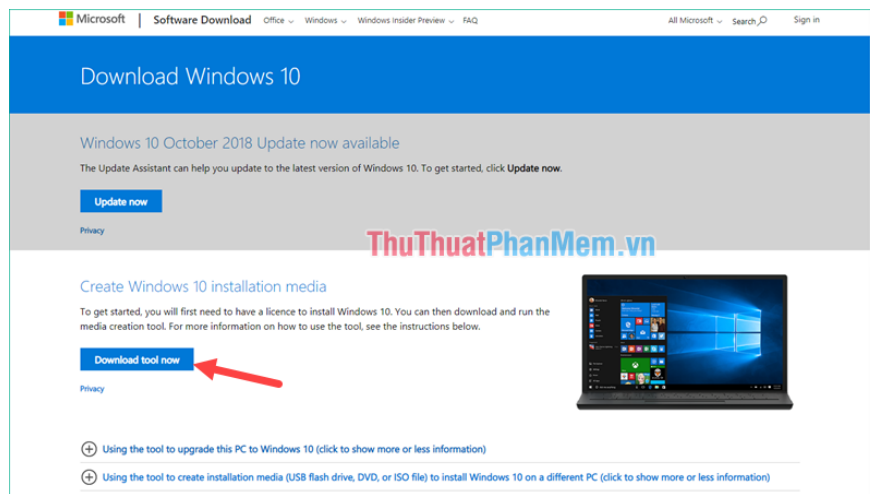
Microsoft | Software Download Office ⌄ Windows ⌄ Windows Insider Preview ⌄ FAQ All Microsoft ⌄ Search Sign in

Download Windows 10

Windows 10 October 2018 Update now available

The Update Assistant can help you update to the latest version of Windows 10. To get started, click **Update now**.

Update now

Privacy

ThuThuatPhanMem.vn

Create Windows 10 installation media

To get started, you will first need to have a licence to install Windows 10. You can then download and run the media creation tool. For more information on how to use the tool, see the instructions below.

Download tool now

Privacy

Using the tool to upgrade this PC to Windows 10 (click to show more or less information)

Using the tool to create installation media (USB flash drive, DVD, or ISO file) to install Windows 10 on a different PC (click to show more or less information)